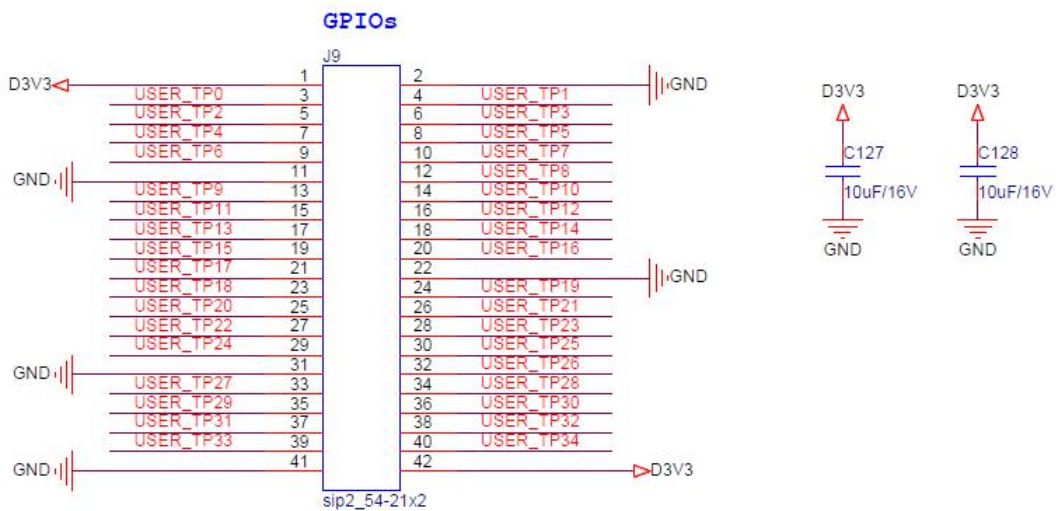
GPIOs

J9

| | | | | |
|---|---|---|---|---|
| D3V3 | 1 | 2 | | GND |
| USER_TP0 | 3 | 4 | USER_TP1 | |
| USER_TP2 | 5 | 6 | USER_TP3 | |
| USER_TP4 | 7 | 8 | USER_TP5 | |
| USER_TP6 | 9 | 10 | USER_TP7 | |
| GND | 11 | 12 | USER_TP8 | |
| USER_TP9 | 13 | 14 | USER_TP10 | |
| USER_TP11 | 15 | 16 | USER_TP12 | |
| USER_TP13 | 17 | 18 | USER_TP14 | |
| USER_TP15 | 19 | 20 | USER_TP16 | |
| USER_TP17 | 21 | 22 | | GND |
| USER_TP18 | 23 | 24 | USER_TP19 | |
| USER_TP20 | 25 | 26 | USER_TP21 | |
| USER_TP22 | 27 | 28 | USER_TP23 | |
| USER_TP24 | 29 | 30 | USER_TP25 | |
| GND | 31 | 32 | USER_TP26 | |
| USER_TP27 | 33 | 34 | USER_TP28 | |
| USER_TP29 | 35 | 36 | USER_TP30 | |
| USER_TP31 | 37 | 38 | USER_TP32 | |
| USER_TP33 | 39 | 40 | USER_TP34 | |
| GND | 41 | 42 | | D3V3 |

sip2_54-21x2

D3V3
C127
10uF/16V
GND

D3V3
C128
10uF/16V
GND